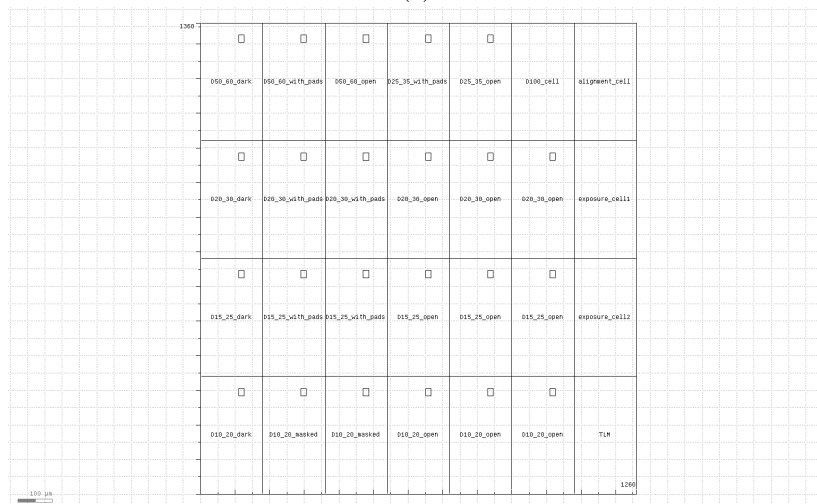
1360

| D50_60_dark | D50_60_with_pads | D50_60_open | D25_35_with_pads | D25_35_open | D100_cell | alignment_cell |
|---|---|---|---|---|---|---|
| D20_30_dark | D20_30_with_pads | D20_30_with_pads | D20_30_open | D20_30_open | D20_30_open | exposure_cell1 |
| D15_25_dark | D15_25_with_pads | D15_25_with_pads | D15_25_open | D15_25_open | D15_25_open | exposure_cell2 |
| D10_20_dark | D10_20_masked | D10_20_masked | D10_20_open | D10_20_open | D10_20_open | TLM |

1260

100 µm